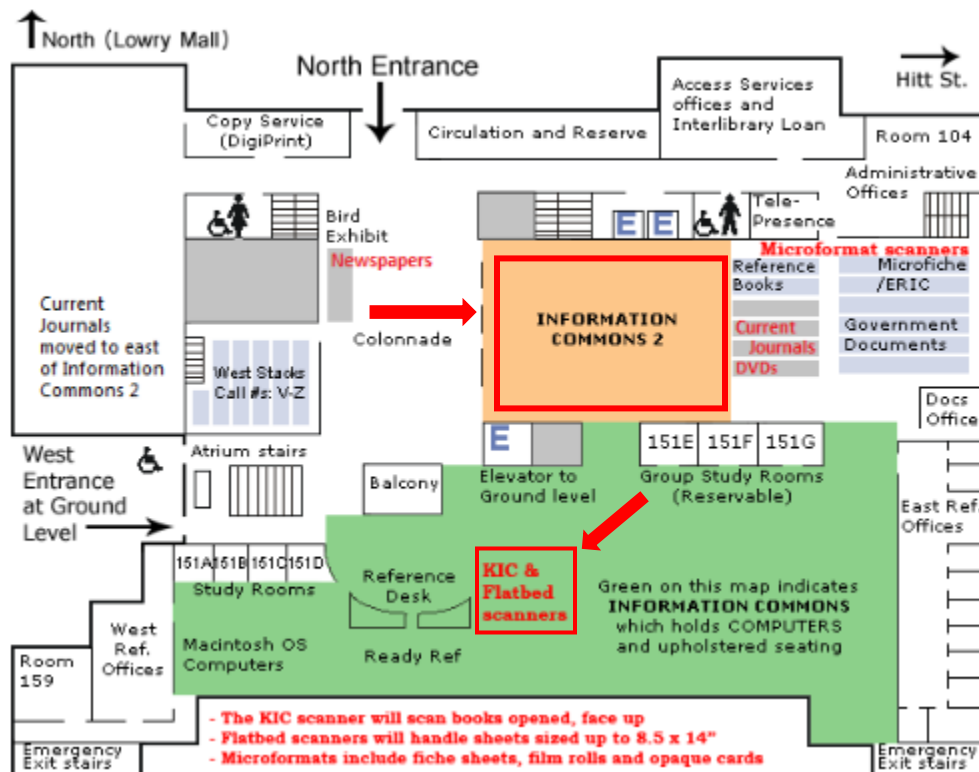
North (Lowry Mall)

North Entrance

Hitt St.

Copy Service (DigiPrint)

Circulation and Reserve

Access Services offices and Interlibrary Loan

Room 104

Administrative Offices

Bird Exhibit

Newspapers

Tele-Presence

E E

Microformat scanners

Reference Books

Microfiche /ERIC

Current Journals moved to east of Information Commons 2

Colonnade

INFORMATION COMMONS 2

Current Journals

Government Documents

DVDs

West Stacks Call #s: V-Z

Docs Office

E

West Entrance at Ground Level

Atrium stairs

Balcony

Elevator to Ground level

151E 151F 151G

Group Study Rooms (Reservable)

East Ref. Offices

151A 151B 151C 151D

Study Rooms

Reference Desk

KIC & Flatbed scanners

Green on this map indicates INFORMATION COMMONS which holds COMPUTERS and upholstered seating

West Ref. Offices

Macintosh OS Computers

Ready Ref

Room 159

- The KIC scanner will scan books opened, face up
- Flatbed scanners will handle sheets sized up to 8.5 x 14"
- Microformats include fiche sheets, film rolls and opaque cards

Emergency Exit stairs

Emergency Exit stairs